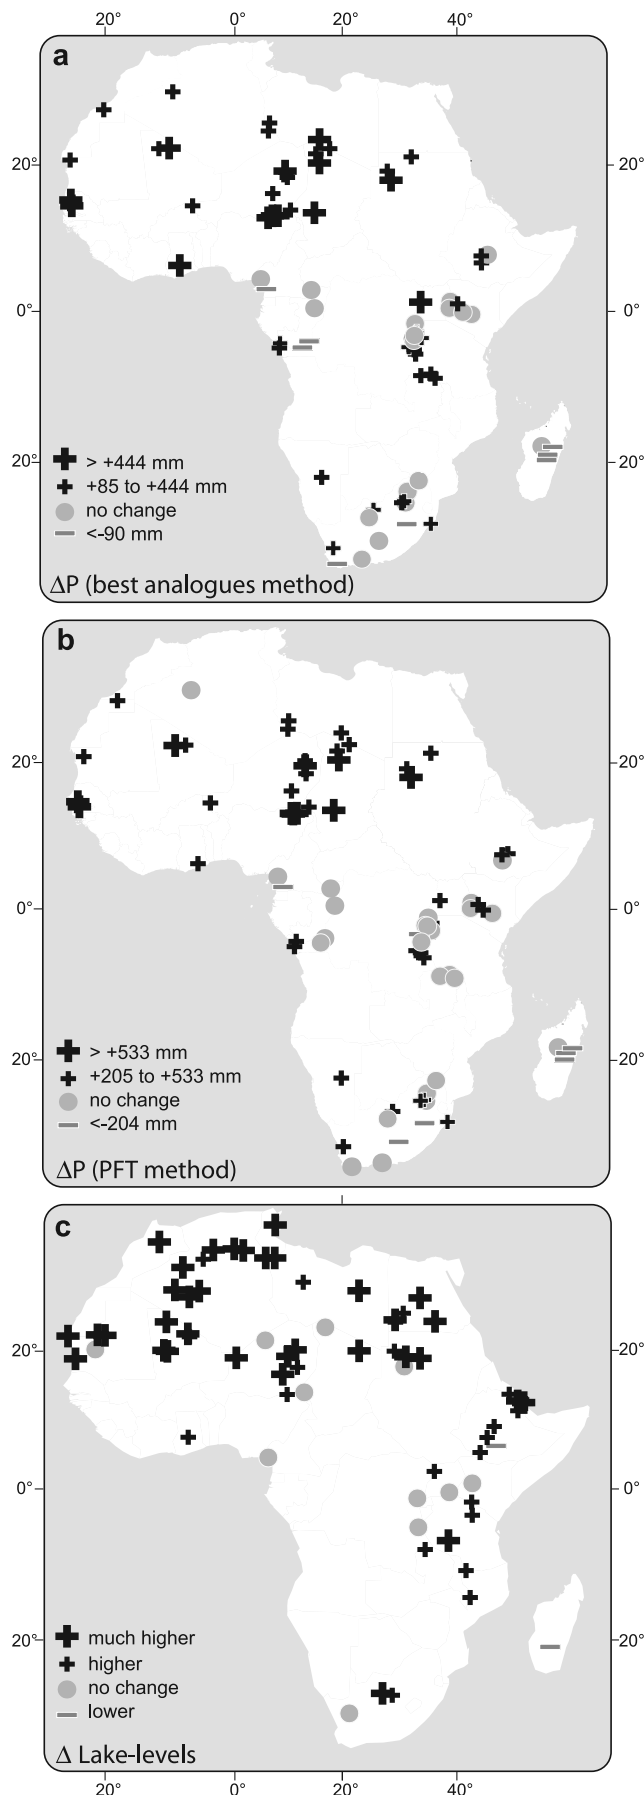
20° 0° 20° 40°

a

20° 20°
0° 0°
20° 20°

> +444 mm
+85 to +444 mm
no change
<-90 mm

ΔP (best analogues method)

b

20° 20°
0° 0°
20° 20°

> +533 mm
+205 to +533 mm
no change
<-204 mm

ΔP (PFT method)

c

20° 20°
0° 0°
20° 20°

much higher
higher
no change
lower

Δ Lake-levels

20° 0° 20° 40°